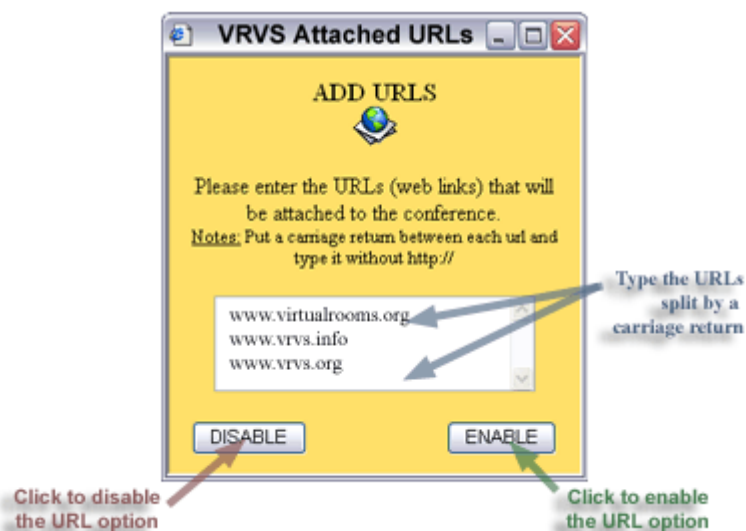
VRVS Attached URLs

ADD URLS

Please enter the URLs (web links) that will be attached to the conference.
Notes: Put a carriage return between each url and type it without http://

www.virtualrooms.org
www.vrvs.info
www.vrvs.org

Type the URLs split by a carriage return

DISABLE

ENABLE

Click to disable the URL option

Click to enable the URL option